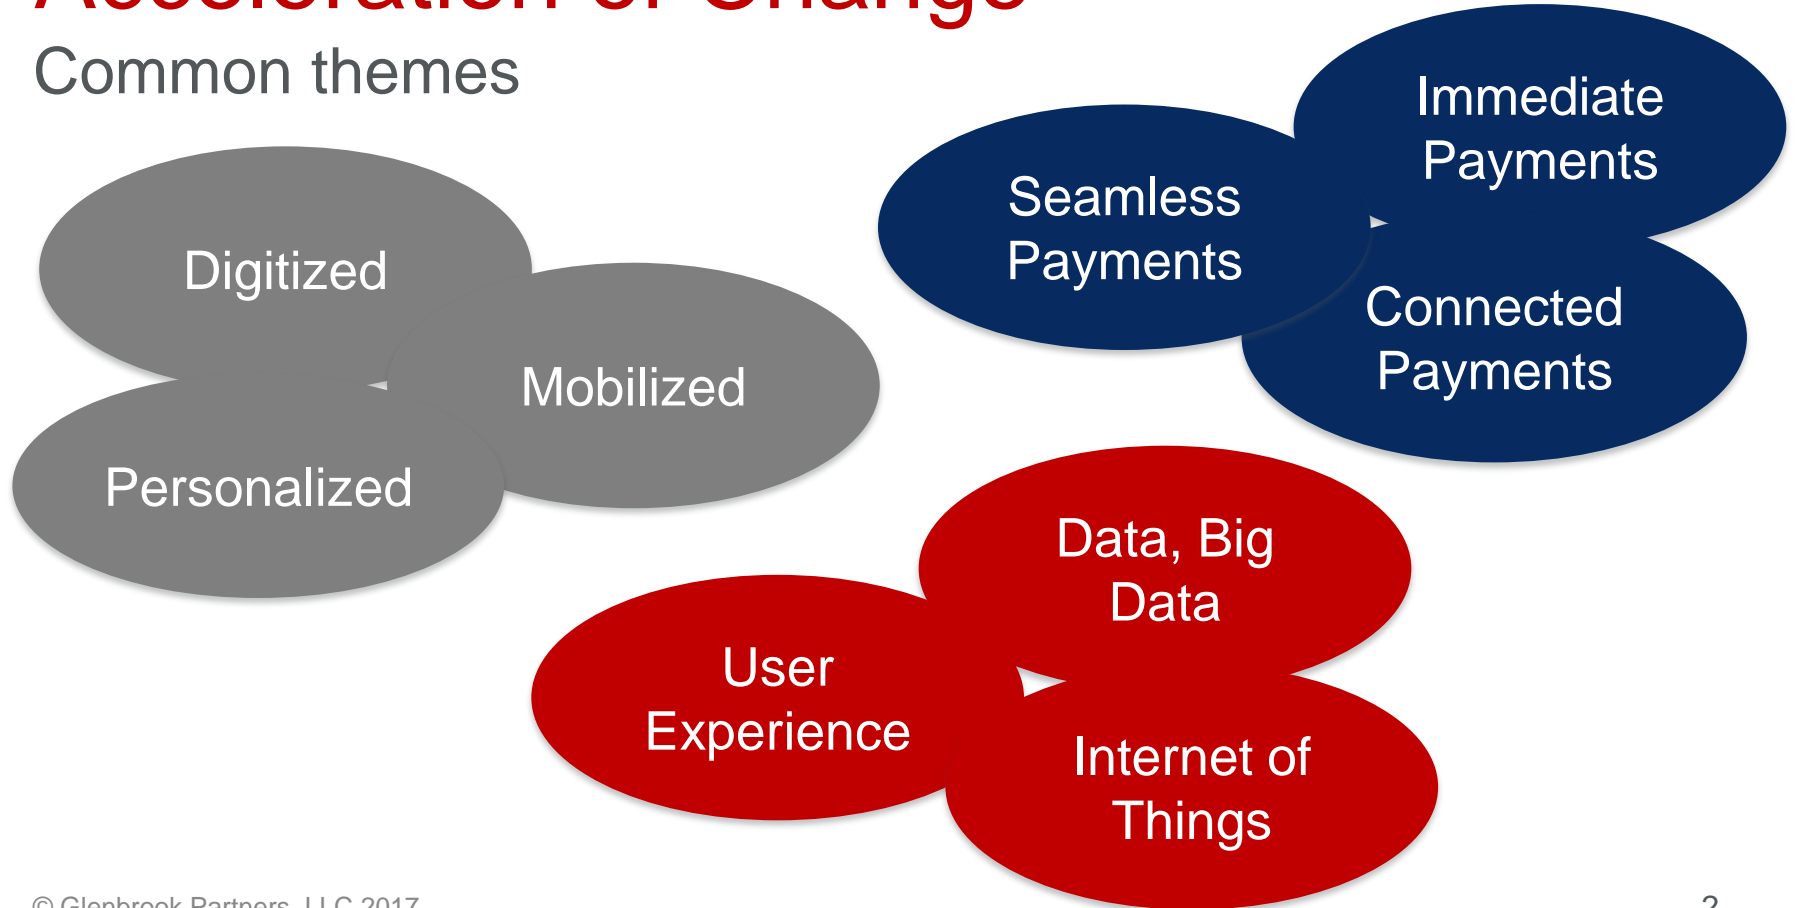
Acceleration of Change

Common themes

Digitized

Mobilized

Personalized

Seamless Payments

Immediate Payments

Connected Payments

Data, Big Data

User Experience

Internet of Things

© Glenbrook Partners, LLC 2017

2